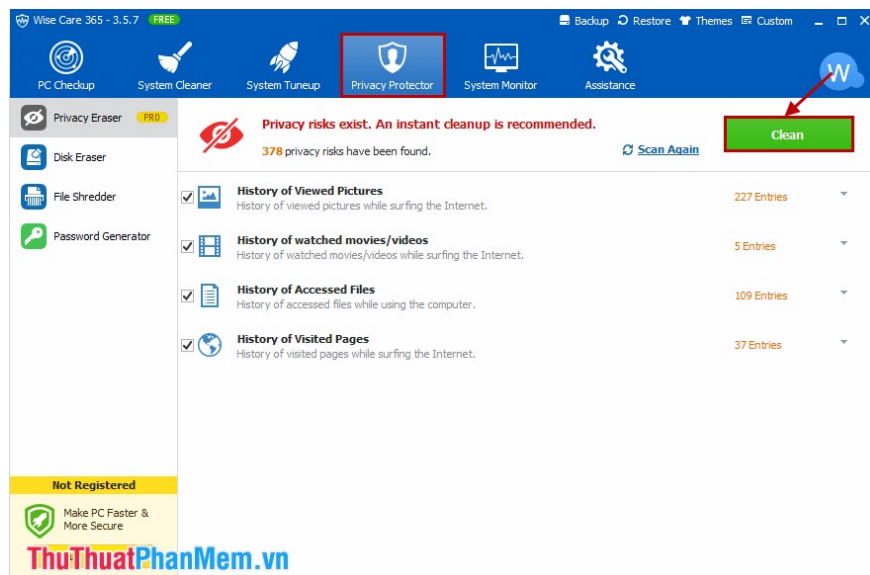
Wise Care 365 - 3.5.7 FREE

Backup Restore Themes Custom

PC Checkup System Cleaner System Tuneup Privacy Protector System Monitor Assistance

W

Privacy Eraser PRO

Disk Eraser

File Shredder

Password Generator

Privacy risks exist. An instant cleanup is recommended.

378 privacy risks have been found.

Scan Again

Clean

History of Viewed Pictures
History of viewed pictures while surfing the Internet.
227 Entries

History of watched movies/videos
History of watched movies/videos while surfing the Internet.
5 Entries

History of Accessed Files
History of accessed files while using the computer.
109 Entries

History of Visited Pages
History of visited pages while surfing the Internet.
37 Entries

Not Registered

Make PC Faster & More Secure

ThuThuatPhanMem.vn